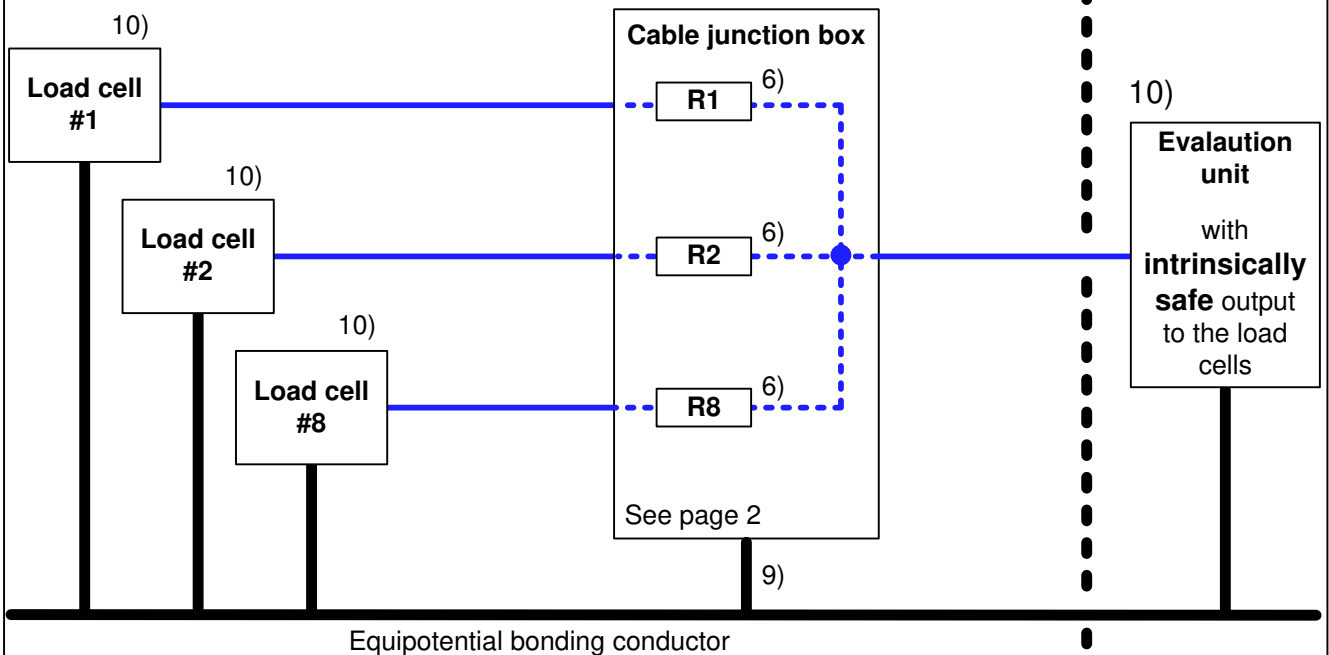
10)
Load cell #1

10)
Load cell #2

10)
Load cell #8

Cable junction box
R1 6)
R2 6)
R8 6)
See page 2
9)

10)
Evalaution unit
with intrinsically safe output to the load cells

Equipotential bonding conductor